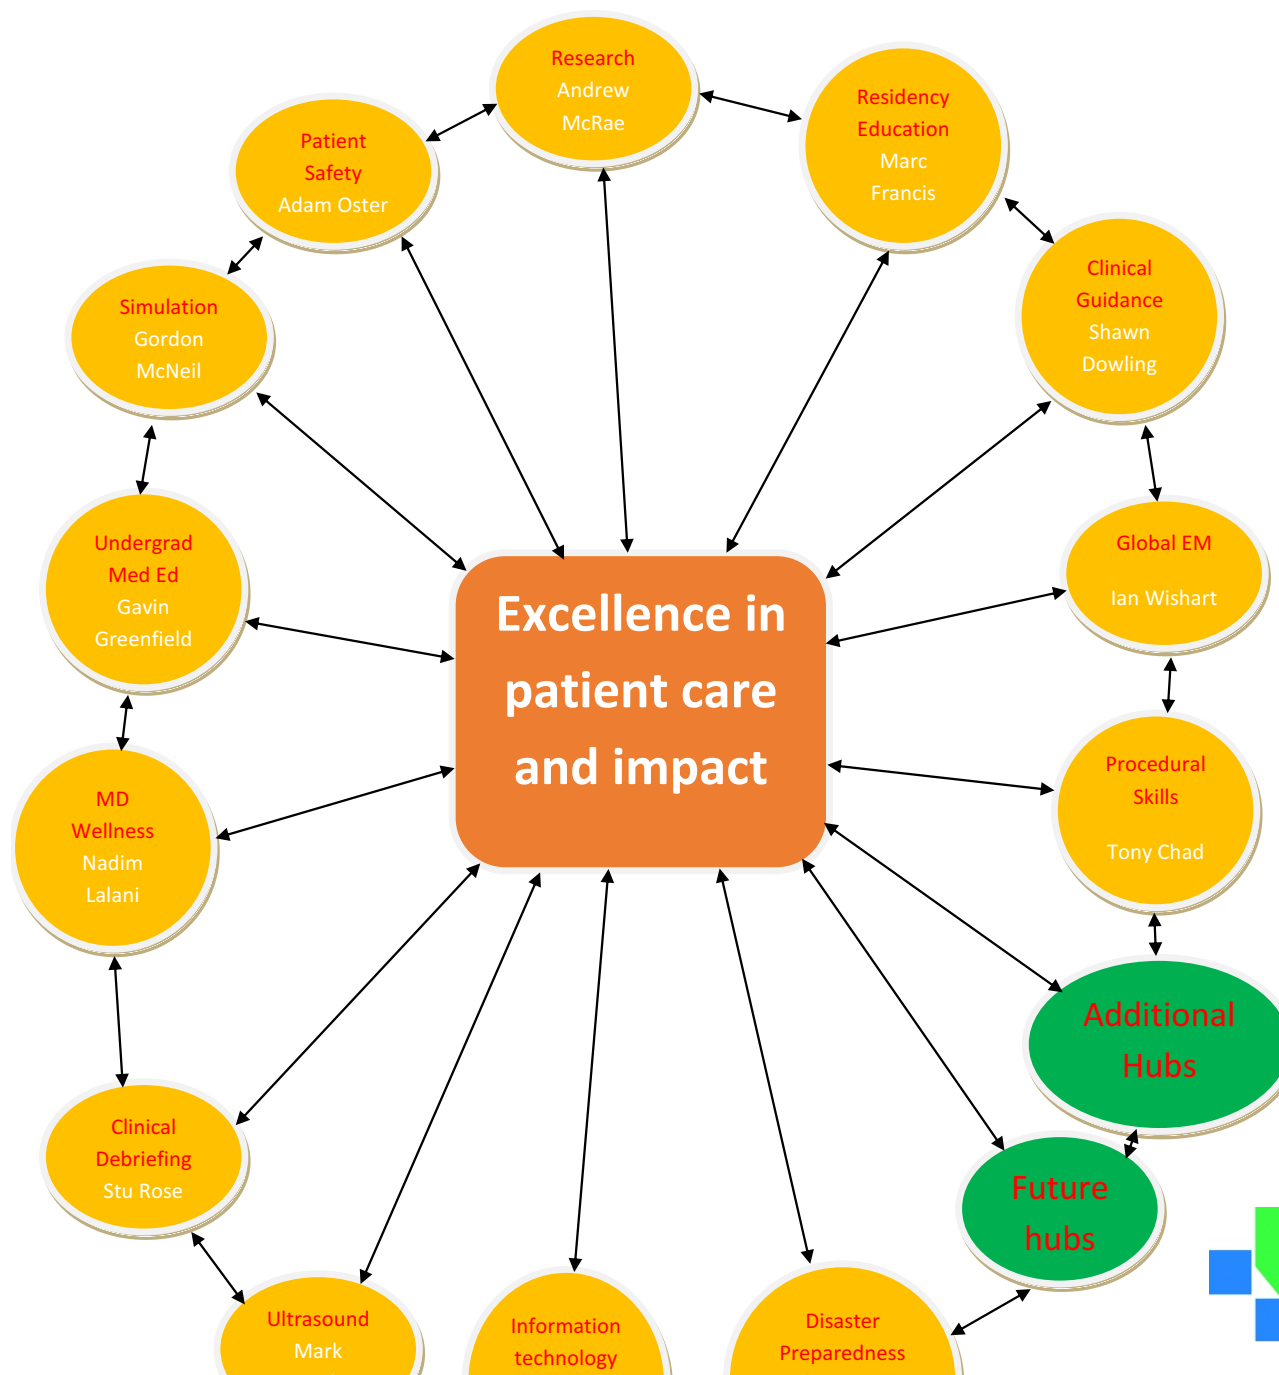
Excellence in patient care and impact

Research
Andrew
McRae

Residency
Education
Marc
Francis

Patient
Safety
Adam Oster

Clinical
Guidance
Shawn
Dowling

Simulation
Gordon
McNeil

Global EM
Ian Wishart

Undergrad
Med Ed
Gavin
Greenfield

Procedural
Skills
Tony Chad

MD
Wellness
Nadim
Lalani

Additional
Hubs

Future
hubs

Clinical
Debriefing
Stu Rose

Ultrasound
Mark

Information
technology

Disaster
Preparedness